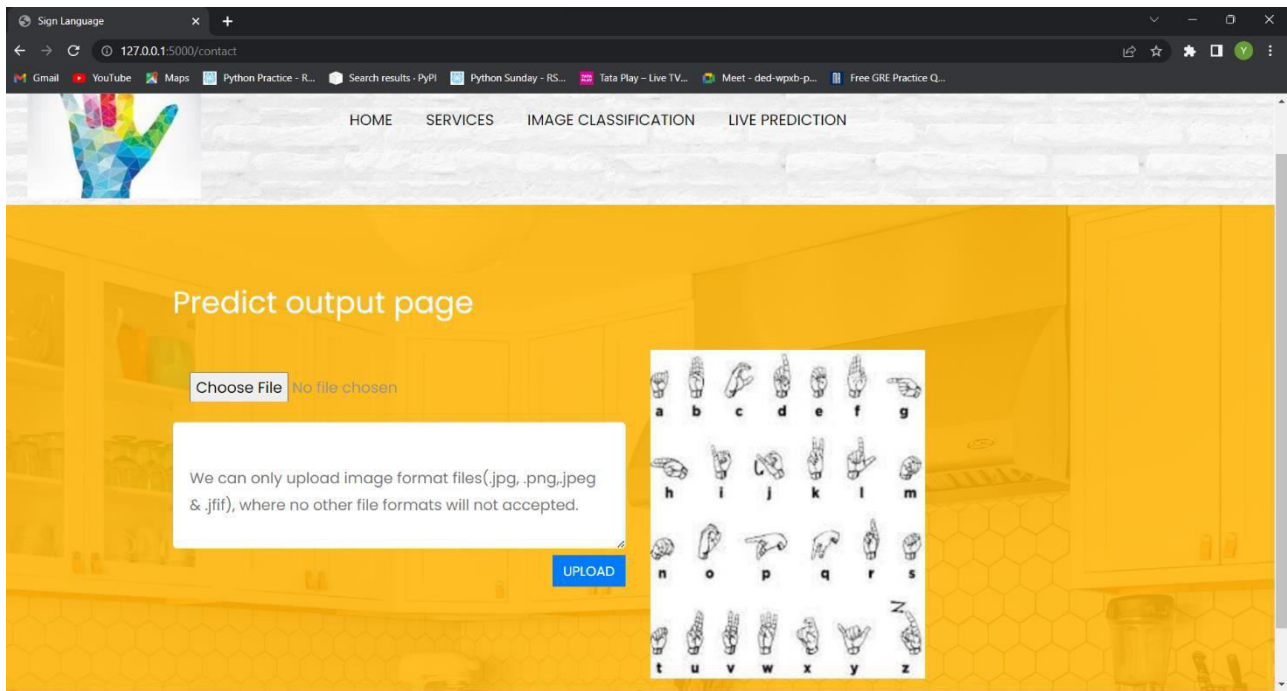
Sign Language

127.0.0.1:5000/contact

Gmail YouTube Maps Python Practice - R... Search results · PyPI Python Sunday - RS... Tata Play – Live TV... Meet - ded-wpxb-p... Free GRE Practice Q...

HOME SERVICES IMAGE CLASSIFICATION LIVE PREDICTION

Predict output page

Choose File No file chosen

We can only upload image format files(.jpg, .png,.jpeg & .jfif), where no other file formats will not accepted.

UPLOAD

a b c d e f g
h i j k l m
n o p q r s
t u v w x y z